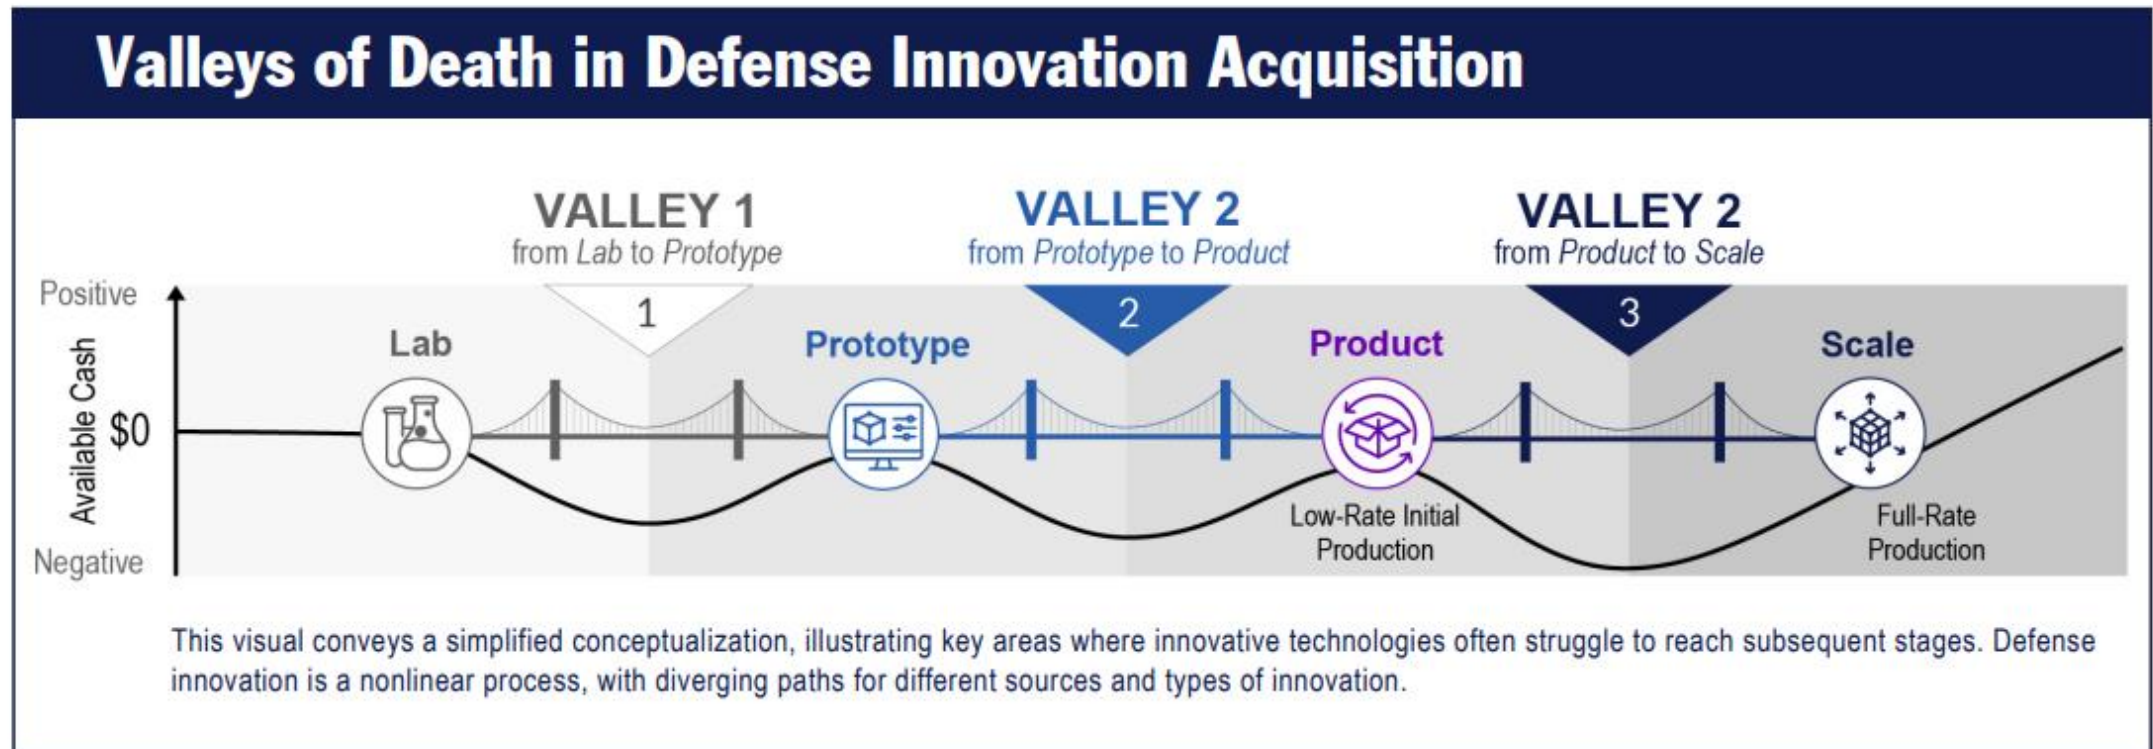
Valleys of Death in Defense Innovation Acquisition

VALLEY 1
from Lab to Prototype

VALLEY 2
from Prototype to Product

VALLEY 2
from Product to Scale

Positive

Available Cash

$0

Negative

1

2

3

Lab

Prototype

Product

Scale

Low-Rate Initial Production

Full-Rate Production

This visual conveys a simplified conceptualization, illustrating key areas where innovative technologies often struggle to reach subsequent stages. Defense innovation is a nonlinear process, with diverging paths for different sources and types of innovation.